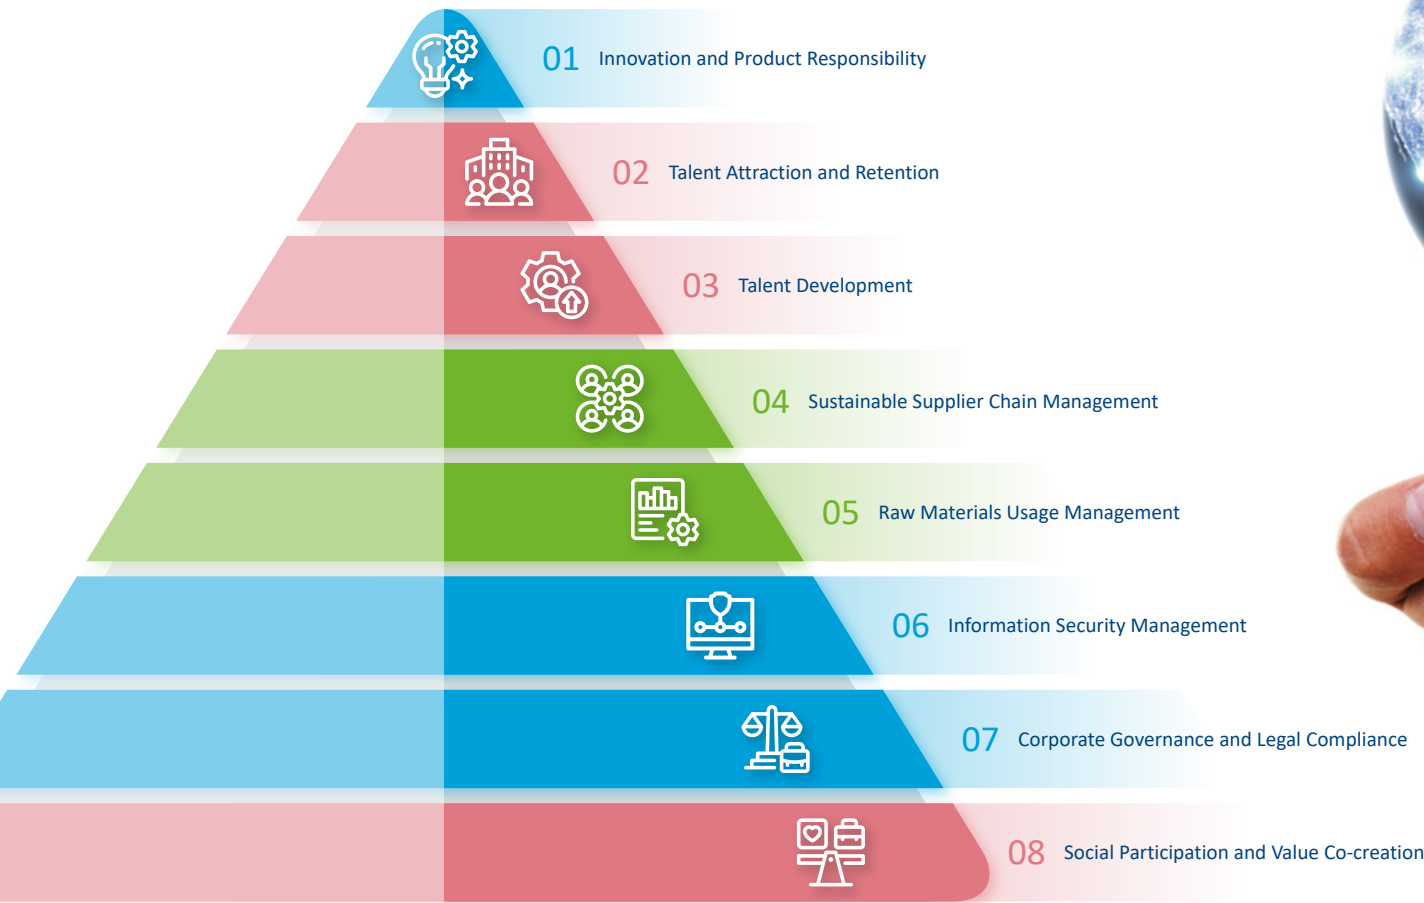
01 Innovation and Product Responsibility

02 Talent Attraction and Retention

03 Talent Development

04 Sustainable Supplier Chain Management

05 Raw Materials Usage Management

06 Information Security Management

07 Corporate Governance and Legal Compliance

08 Social Participation and Value Co-creation